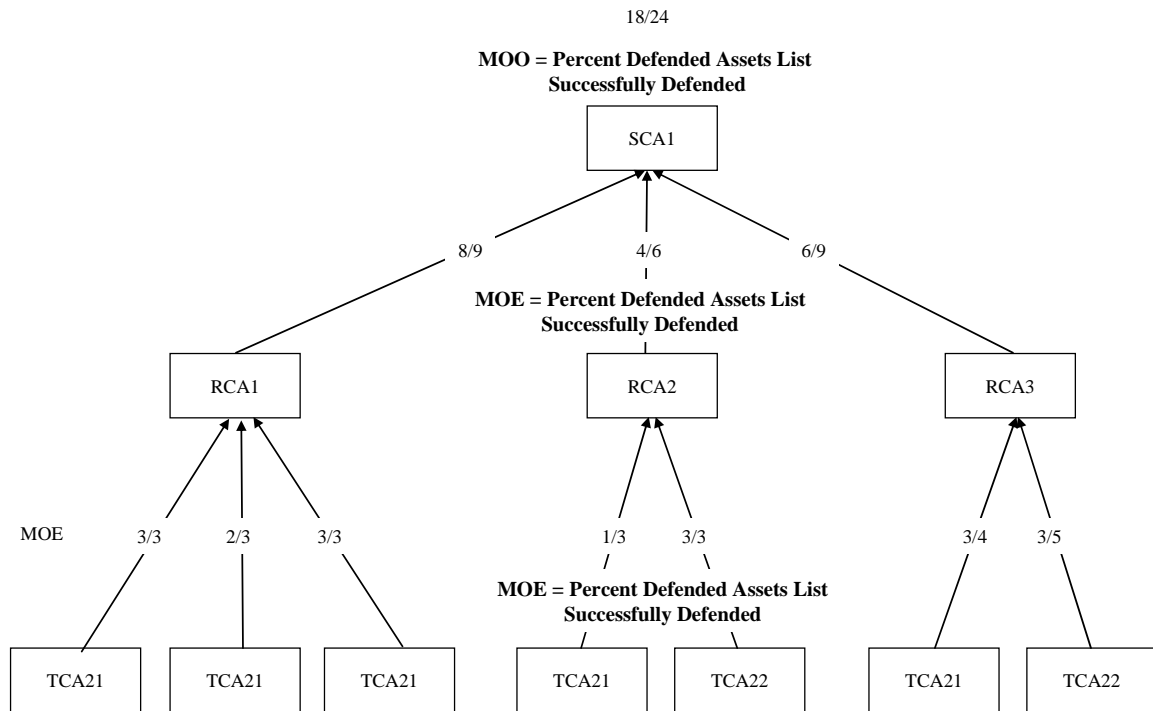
18/24

**MOO = Percent Defended Assets List Successfully Defended**

SCA1

8/9

4/6

6/9

**MOE = Percent Defended Assets List Successfully Defended**

RCA1

RCA2

RCA3

MOE

3/3

2/3

3/3

1/3

3/3

3/4

3/5

**MOE = Percent Defended Assets List Successfully Defended**

TCA21

TCA21

TCA21

TCA21

TCA22

TCA21

TCA22